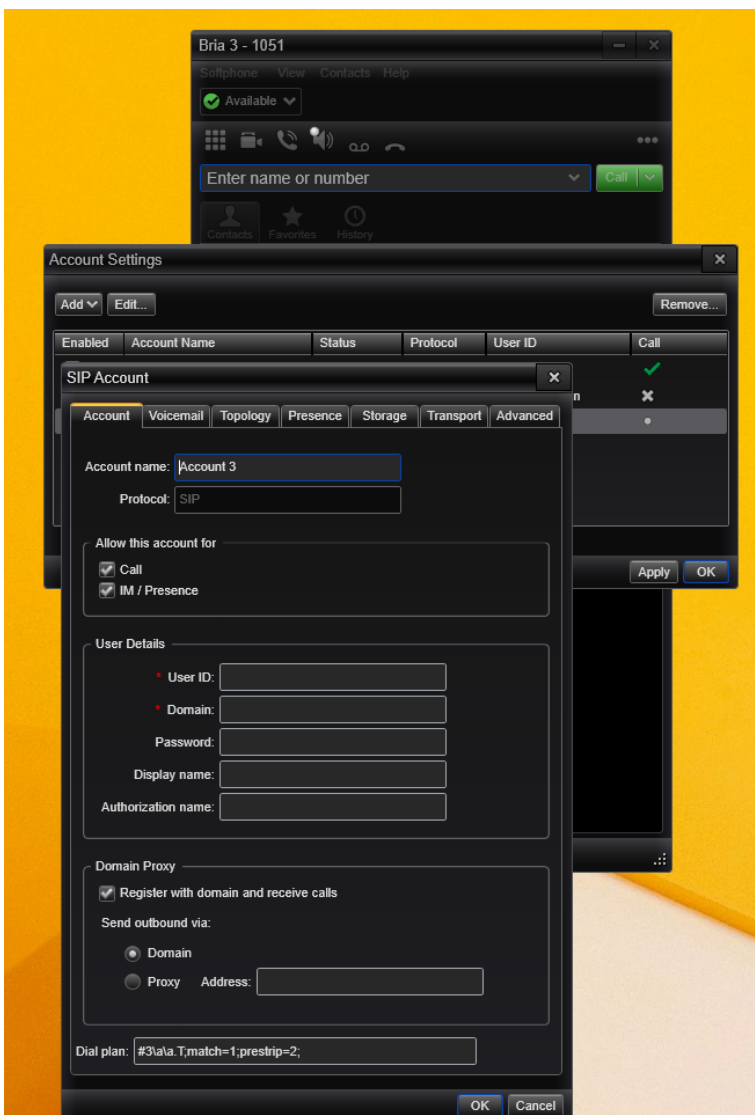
Bria 3 - 1051

Softphone View Contacts Help

Available

Enter name or number

Call

Contacts Favorites History

Account Settings

Add Edit... Remove...

| Enabled | Account Name | Status | Protocol | User ID | Call |
|---|---|---|---|---|---|
| | | | | n | |

Apply OK

SIP Account

Account Voicemail Topology Presence Storage Transport Advanced

Account name: Account 3

Protocol: SIP

Allow this account for

Call

IM / Presence

User Details

* User ID:

* Domain:

Password:

Display name:

Authorization name:

Domain Proxy

Register with domain and receive calls

Send outbound via:

Domain

Proxy Address:

Dial plan: #3\a\a.T;match=1;prestrip=2;

OK Cancel